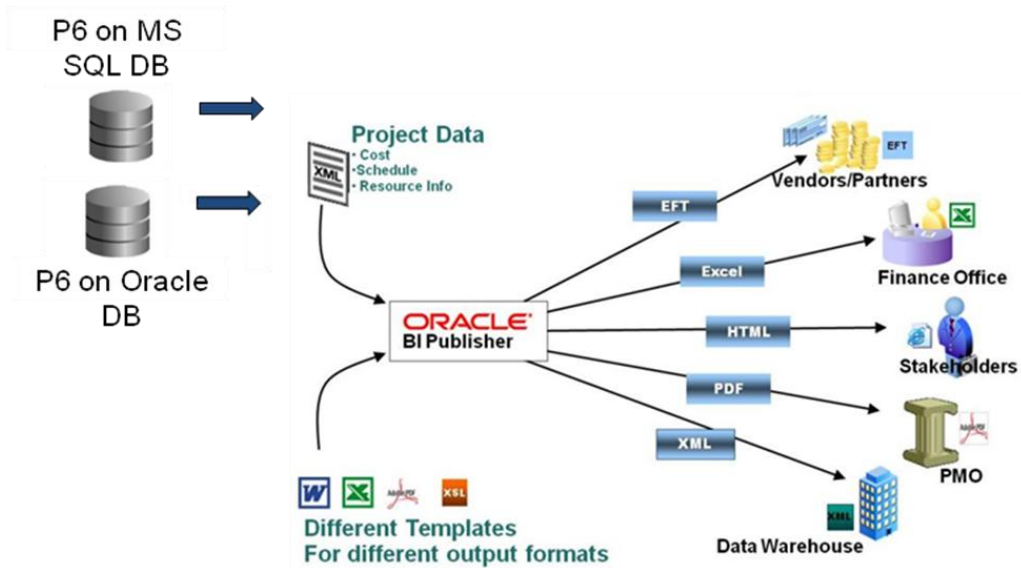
P6 on MS SQL DB

P6 on Oracle DB

XML

Project Data
• Cost
• Schedule
• Resource Info

ORACLE
BI Publisher

EFT

Excel

HTML

PDF

XML

EFT

Vendors/Partners

Finance Office

Stakeholders

PMO

XML

Data Warehouse

W

XSL

Different Templates
For different output formats